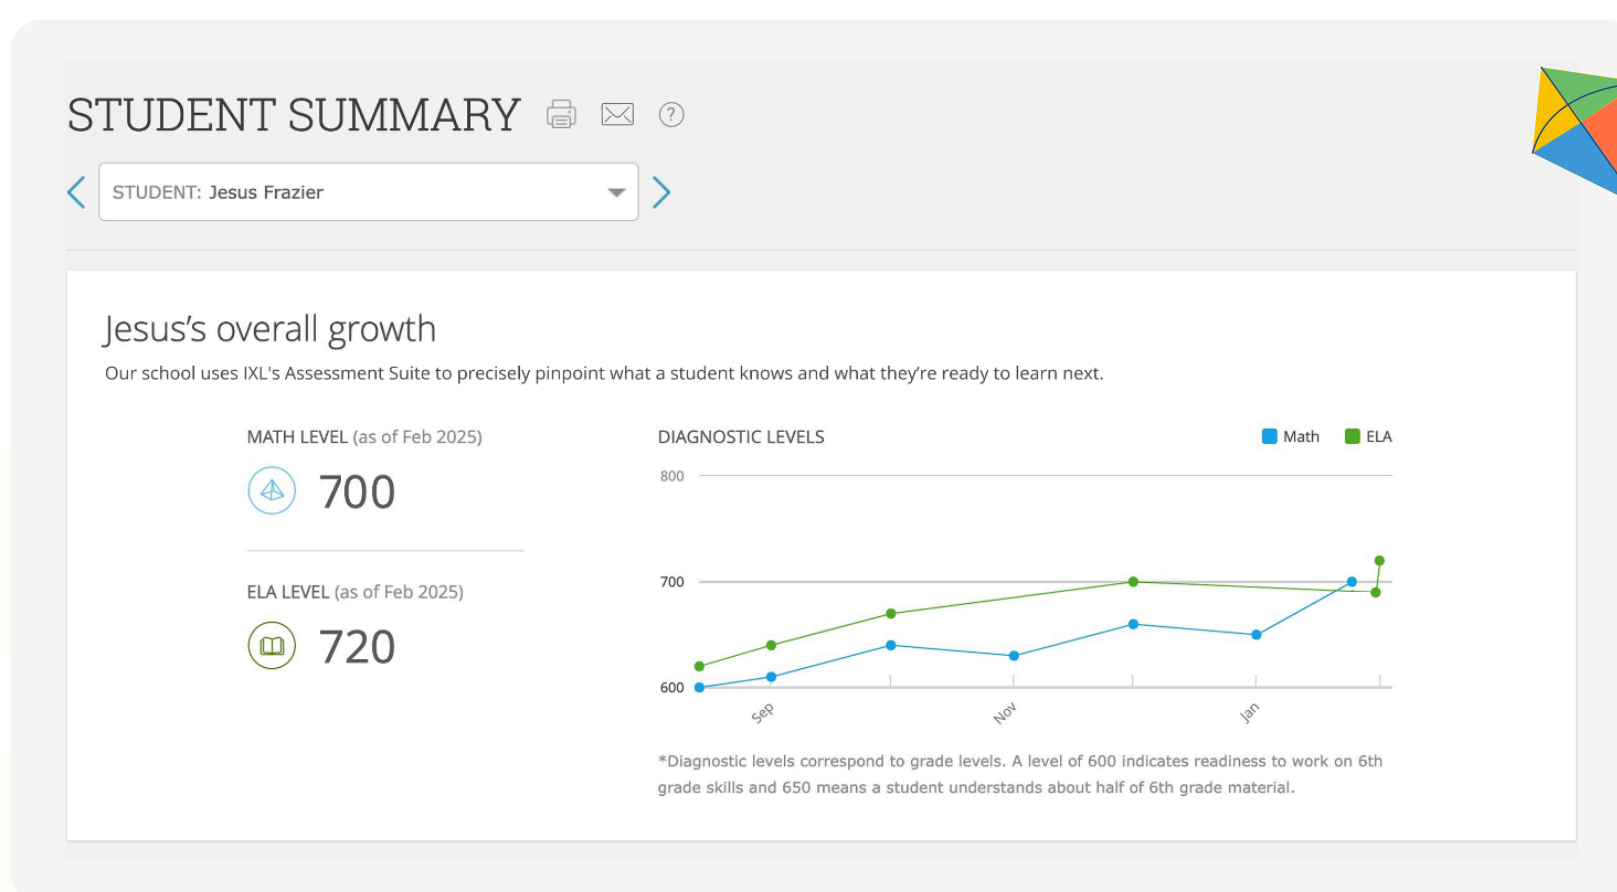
STUDENT SUMMARY

STUDENT: Jesus Frazier

Jesus's overall growth

Our school uses IXL's Assessment Suite to precisely pinpoint what a student knows and what they're ready to learn next.

MATH LEVEL (as of Feb 2025)

700

ELA LEVEL (as of Feb 2025)

720

DIAGNOSTIC LEVELS

Math ELA

800

700

600

Sep Nov Jan

*Diagnostic levels correspond to grade levels. A level of 600 indicates readiness to work on 6th grade skills and 650 means a student understands about half of 6th grade material.